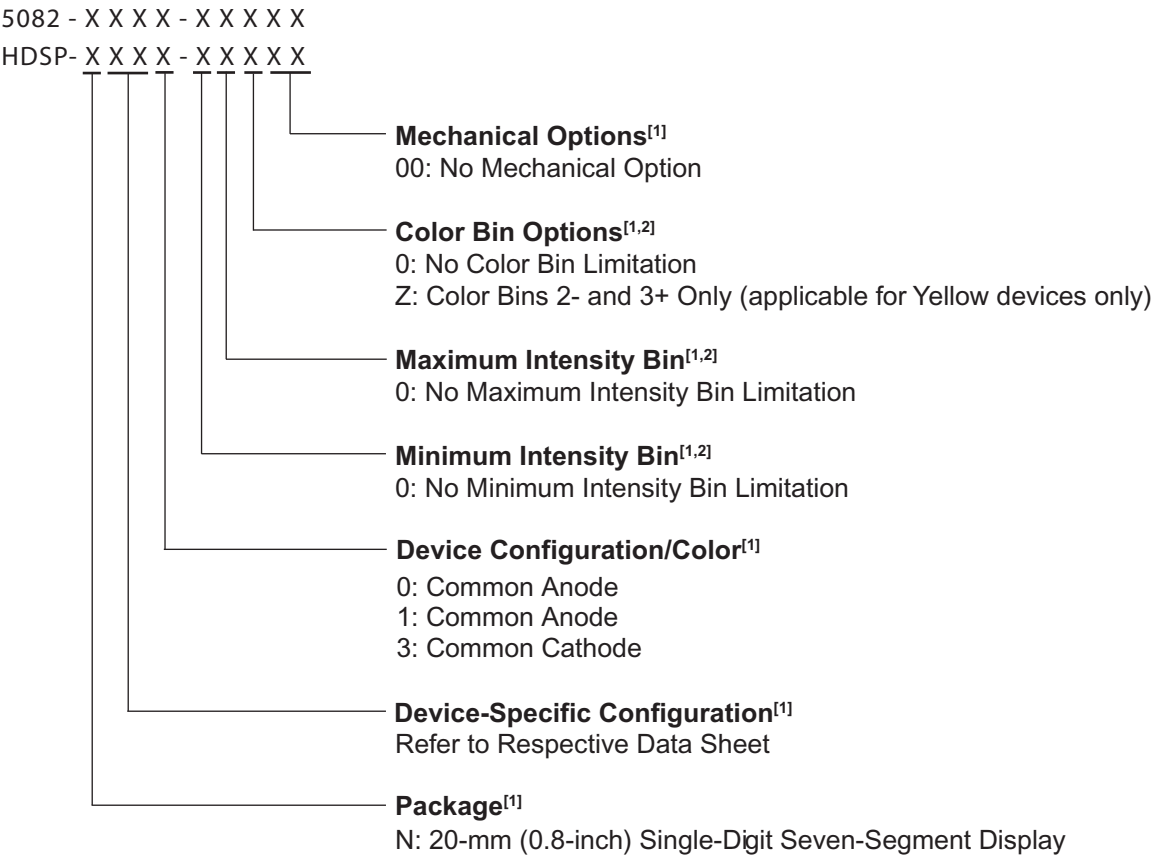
5082 - X X X X - X X X X X
HDSP- X X X X - X X X X X

**Mechanical Options**$^{[1]}$
00: No Mechanical Option

**Color Bin Options**$^{[1,2]}$
0: No Color Bin Limitation
Z: Color Bins 2- and 3+ Only (applicable for Yellow devices only)

**Maximum Intensity Bin**$^{[1,2]}$
0: No Maximum Intensity Bin Limitation

**Minimum Intensity Bin**$^{[1,2]}$
0: No Minimum Intensity Bin Limitation

**Device Configuration/Color**$^{[1]}$
0: Common Anode
1: Common Anode
3: Common Cathode

**Device-Specific Configuration**$^{[1]}$
Refer to Respective Data Sheet

**Package**$^{[1]}$
N: 20-mm (0.8-inch) Single-Digit Seven-Segment Display